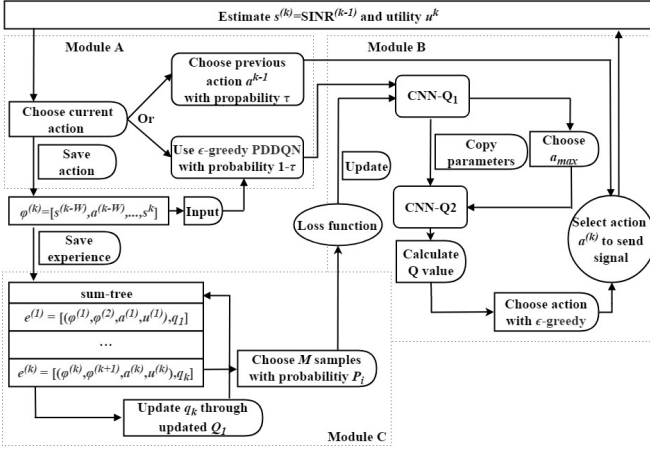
Estimate $s^{(k)}$=SINR$^{(k-1)}$ and utility $u^k$

Module A

Choose current action

Or

Choose previous action $a^{k-1}$ with propability $\tau$

Use $\epsilon$-greedy PDDQN with probability 1-$\tau$

Save action

$\varphi^{(k)}=[s^{(k-W)},a^{(k-W)},...,s^k]$

Input

Save experience

Module B

CNN-Q$_1$

Copy parameters

Choose $a_{max}$

Update

CNN-Q2

Loss function

Calculate Q value

Select action $a^{(k)}$ to send signal

Choose action with $\epsilon$-greedy

sum-tree

$e^{(1)}=[(\varphi^{(1)},\varphi^{(2)},a^{(1)},u^{(1)}),q_1]$

...

$e^{(k)}=[(\varphi^{(k)},\varphi^{(k+1)},a^{(k)},u^{(k)}),q_k]$

Choose $M$ samples with probabilitiy $P_i$

Update $q_k$ through updated $Q_1$

Module C